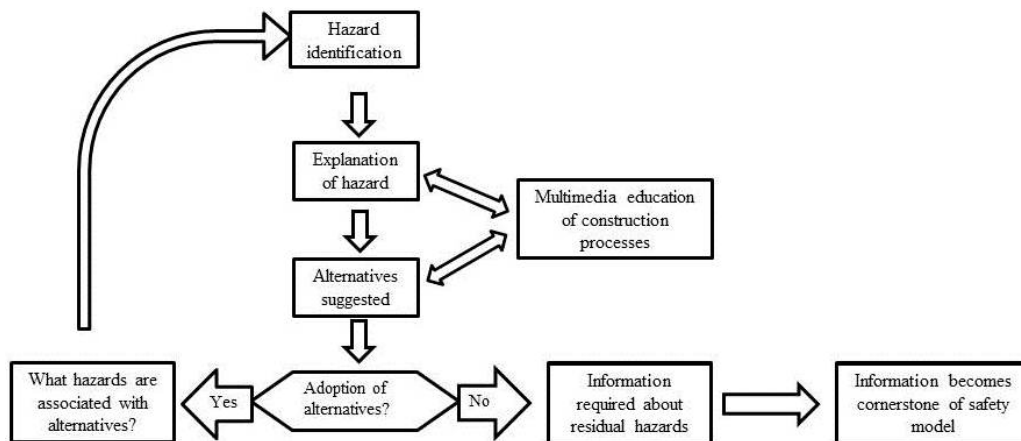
Hazard identification

Explanation of hazard

Multimedia education of construction processes

Alternatives suggested

What hazards are associated with alternatives?

Yes

Adoption of alternatives?

No

Information required about residual hazards

Information becomes cornerstone of safety model